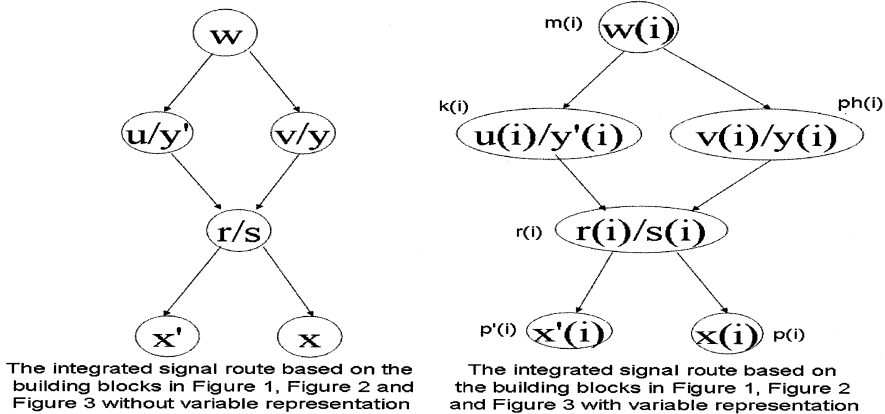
w

u/y'

v/y

r/s

x'

x

The integrated signal route based on the building blocks in Figure 1, Figure 2 and Figure 3 without variable representation

m(i) w(i)

k(i) u(i)/y'(i)

v(i)/y(i) ph(i)

r(i) r(i)/s(i)

p'(i) x'(i)

x(i) p(i)

The integrated signal route based on the building blocks in Figure 1, Figure 2 and Figure 3 with variable representation